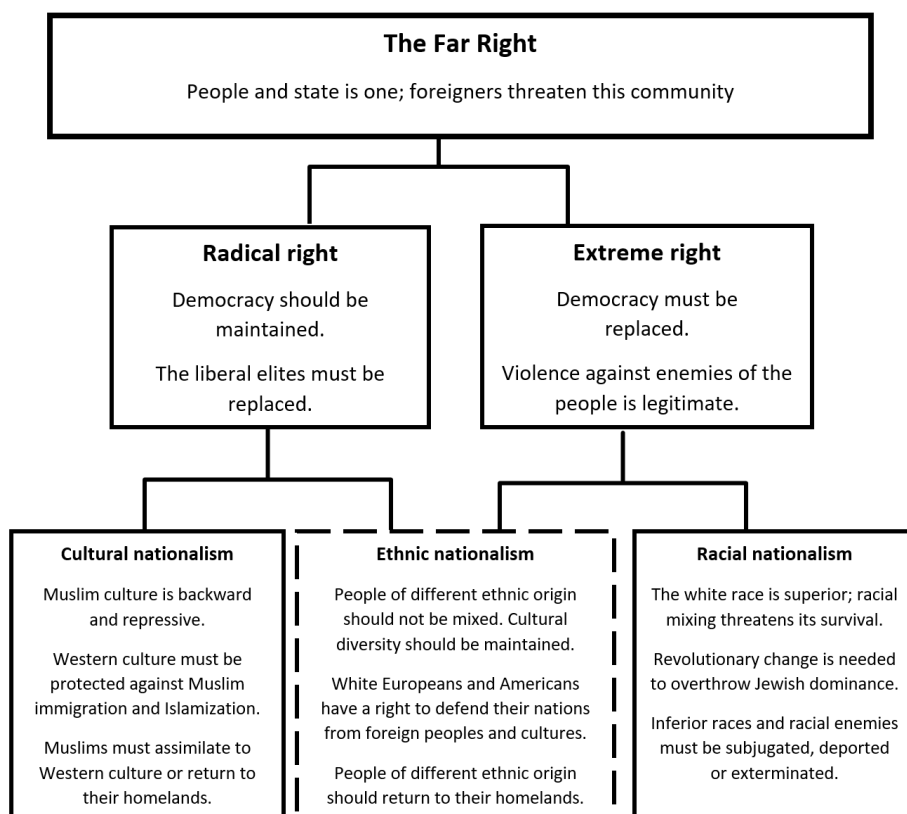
The Far Right

People and state is one; foreigners threaten this community

Radical right

Democracy should be maintained.

The liberal elites must be replaced.

Extreme right

Democracy must be replaced.

Violence against enemies of the people is legitimate.

Cultural nationalism

Muslim culture is backward and repressive.

Western culture must be protected against Muslim immigration and Islamization.

Muslims must assimilate to Western culture or return to their homelands.

Ethnic nationalism

People of different ethnic origin should not be mixed. Cultural diversity should be maintained.

White Europeans and Americans have a right to defend their nations from foreign peoples and cultures.

People of different ethnic origin should return to their homelands.

Racial nationalism

The white race is superior; racial mixing threatens its survival.

Revolutionary change is needed to overthrow Jewish dominance.

Inferior races and racial enemies must be subjugated, deported or exterminated.